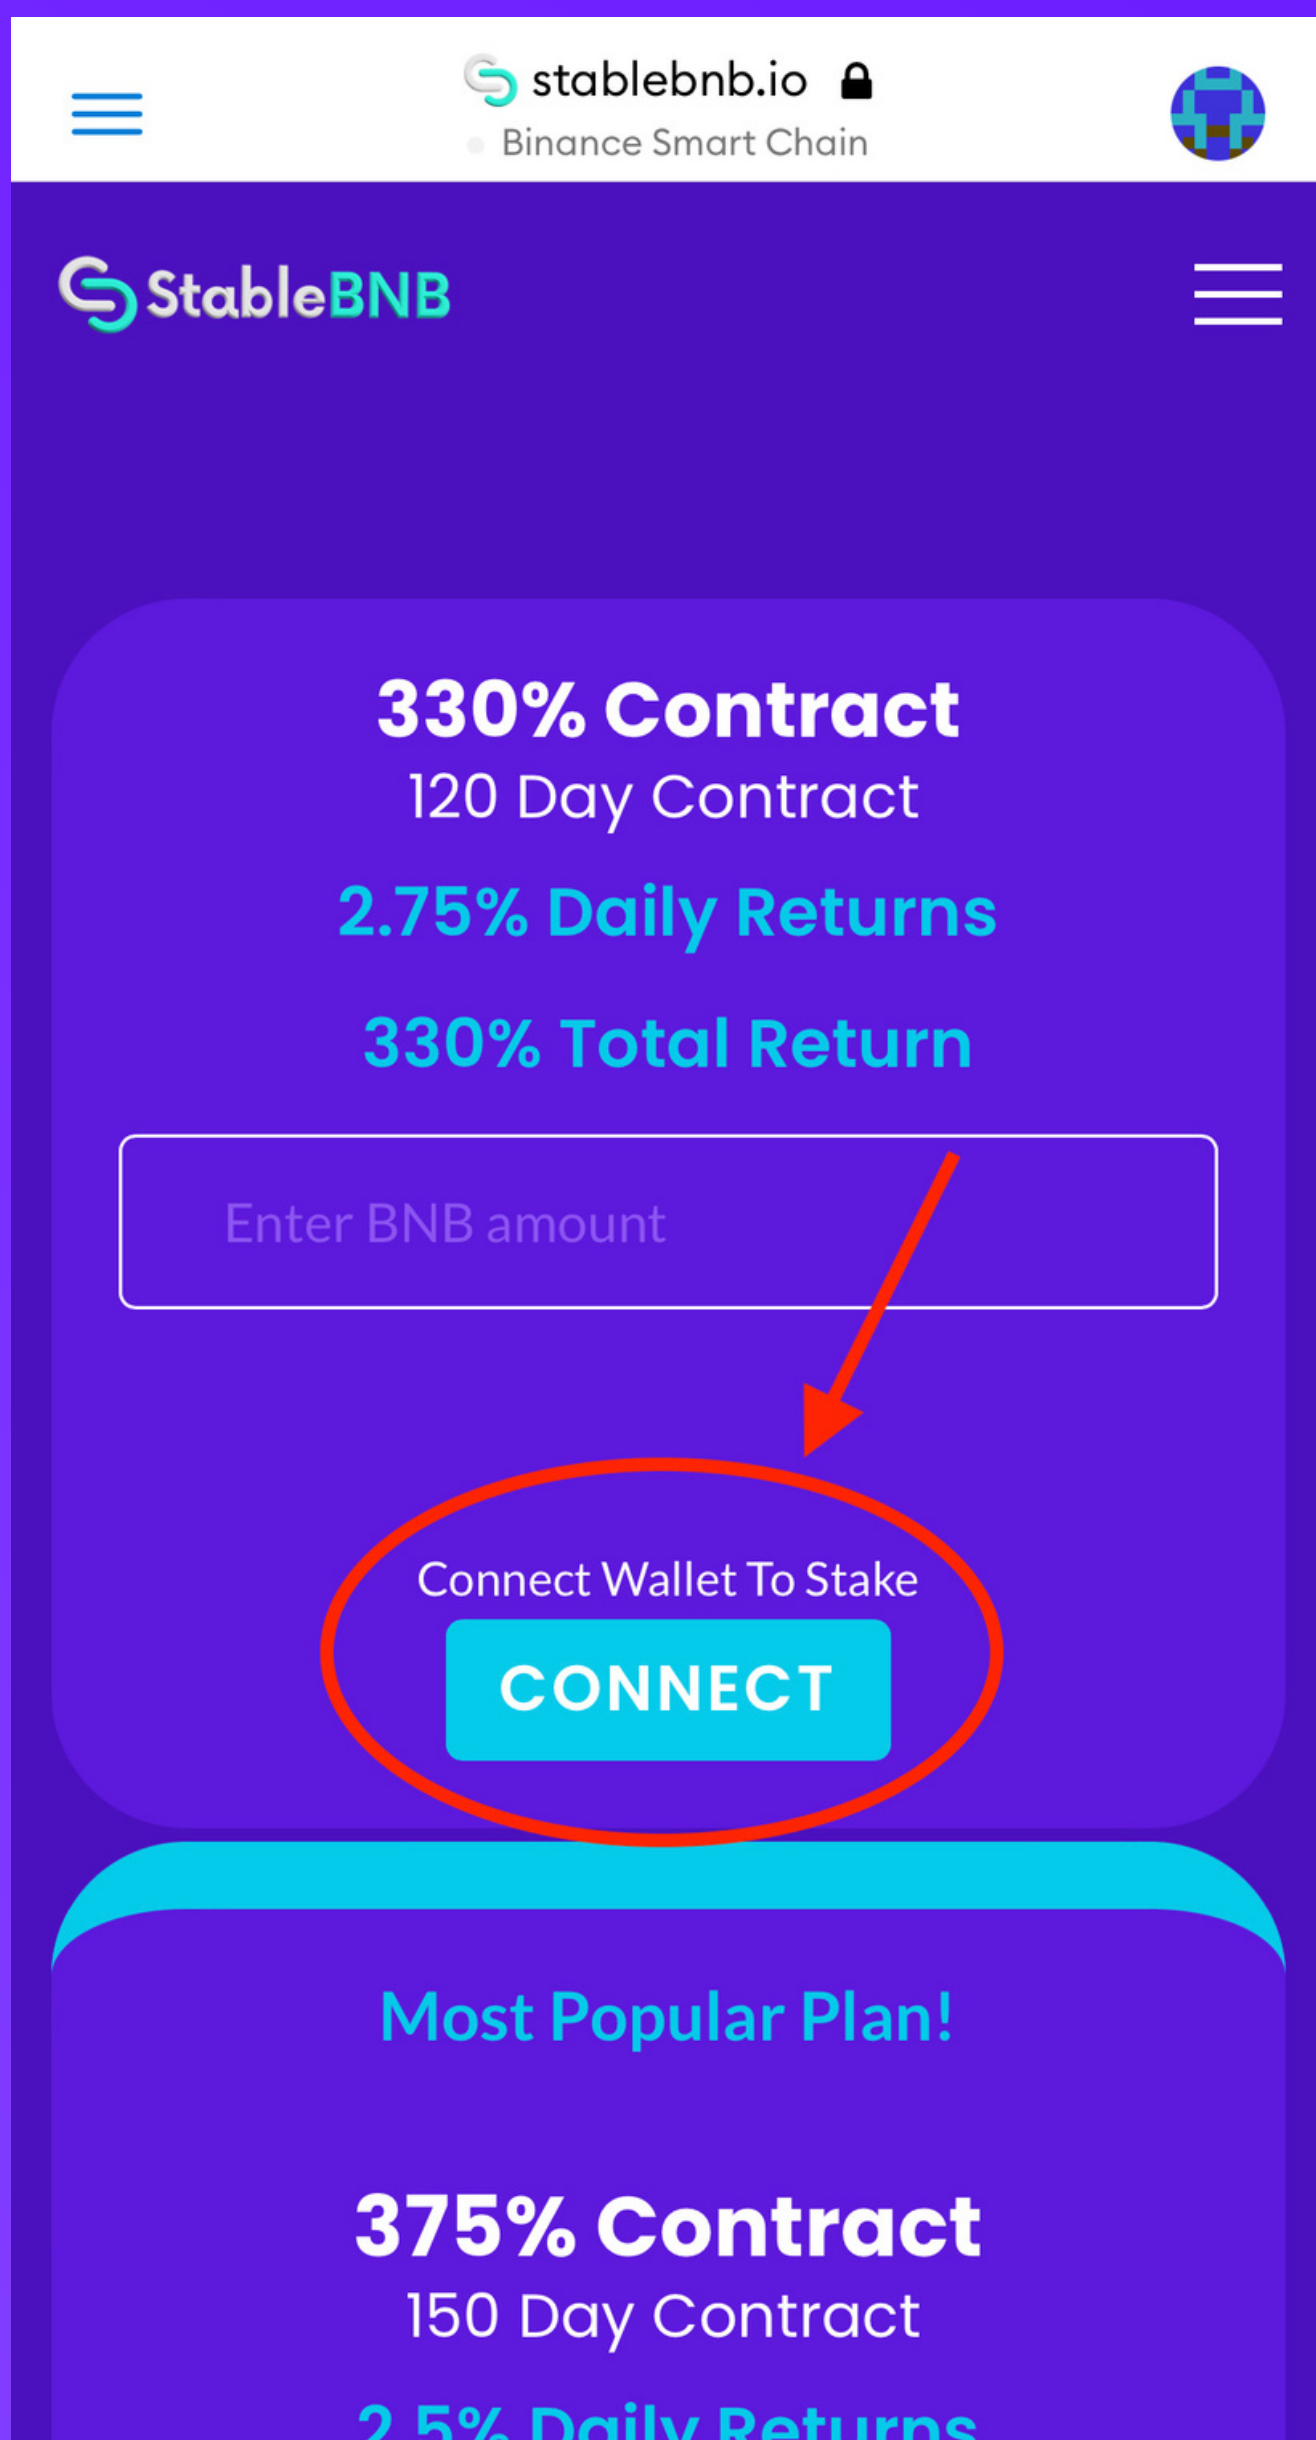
stablebnb.io
Binance Smart Chain

StableBNB

330% Contract
120 Day Contract

2.75% Daily Returns

330% Total Return

Enter BNB amount

Connect Wallet To Stake
CONNECT

Most Popular Plan!

375% Contract
150 Day Contract

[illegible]